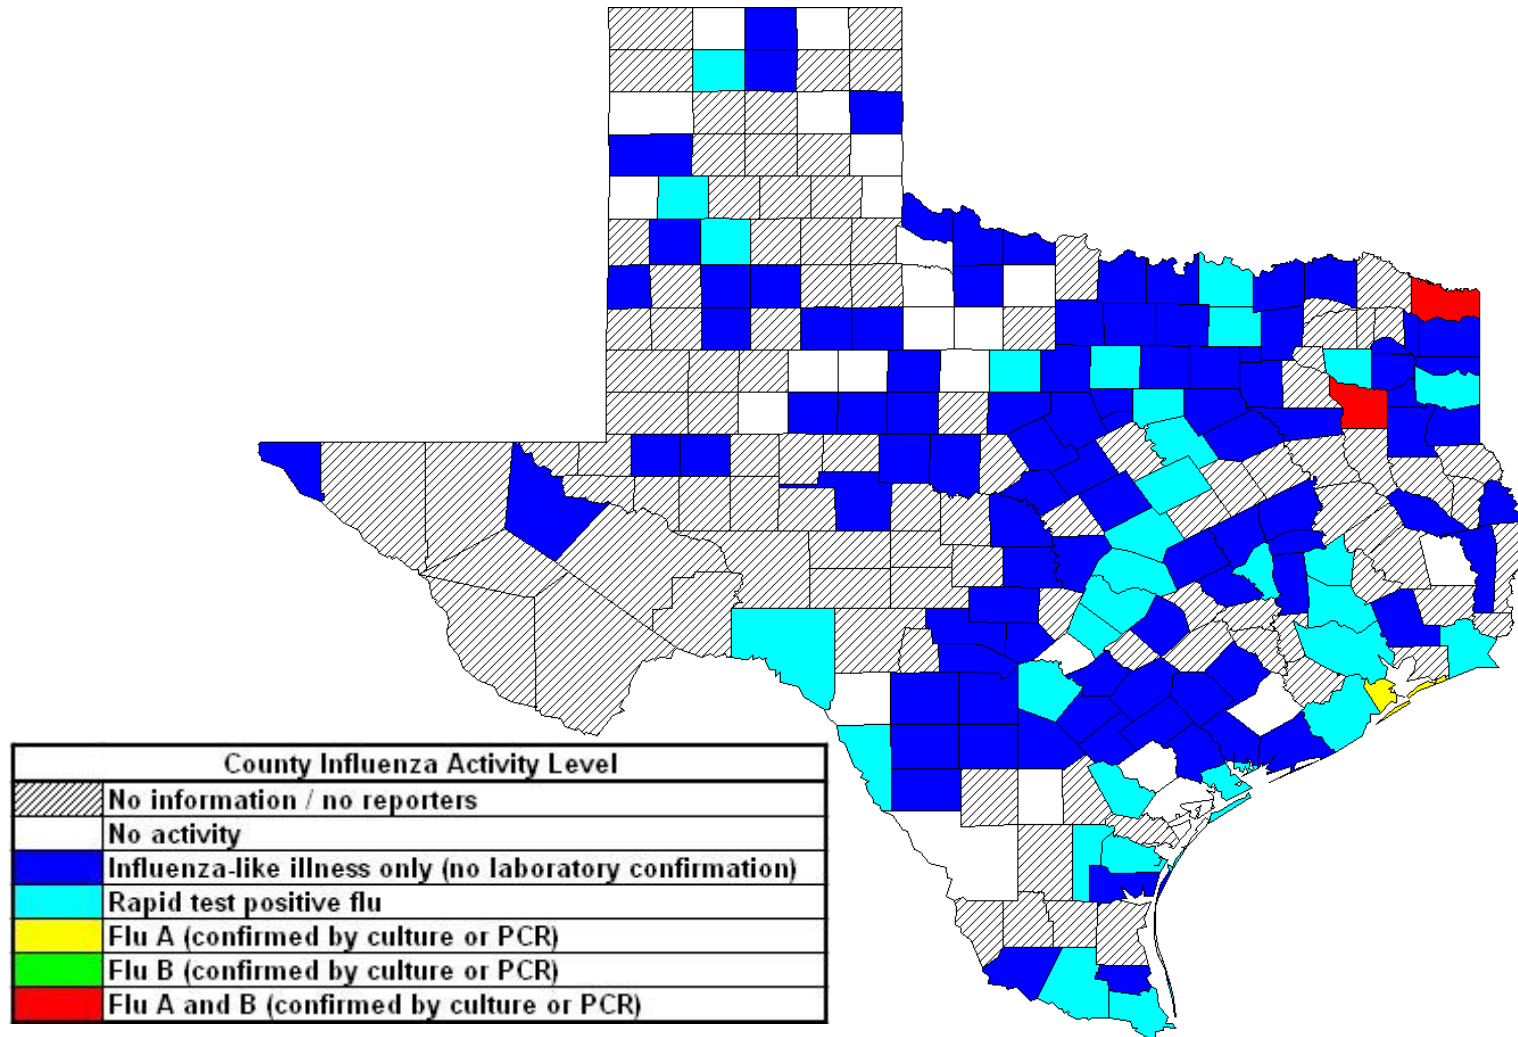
| County Influenza Activity Level |
|---|
| No information / no reporters |
| No activity |
| Influenza-like illness only (no laboratory confirmation) |
| Rapid test positive flu |
| Flu A (confirmed by culture or PCR) |
| Flu B (confirmed by culture or PCR) |
| Flu A and B (confirmed by culture or PCR) |